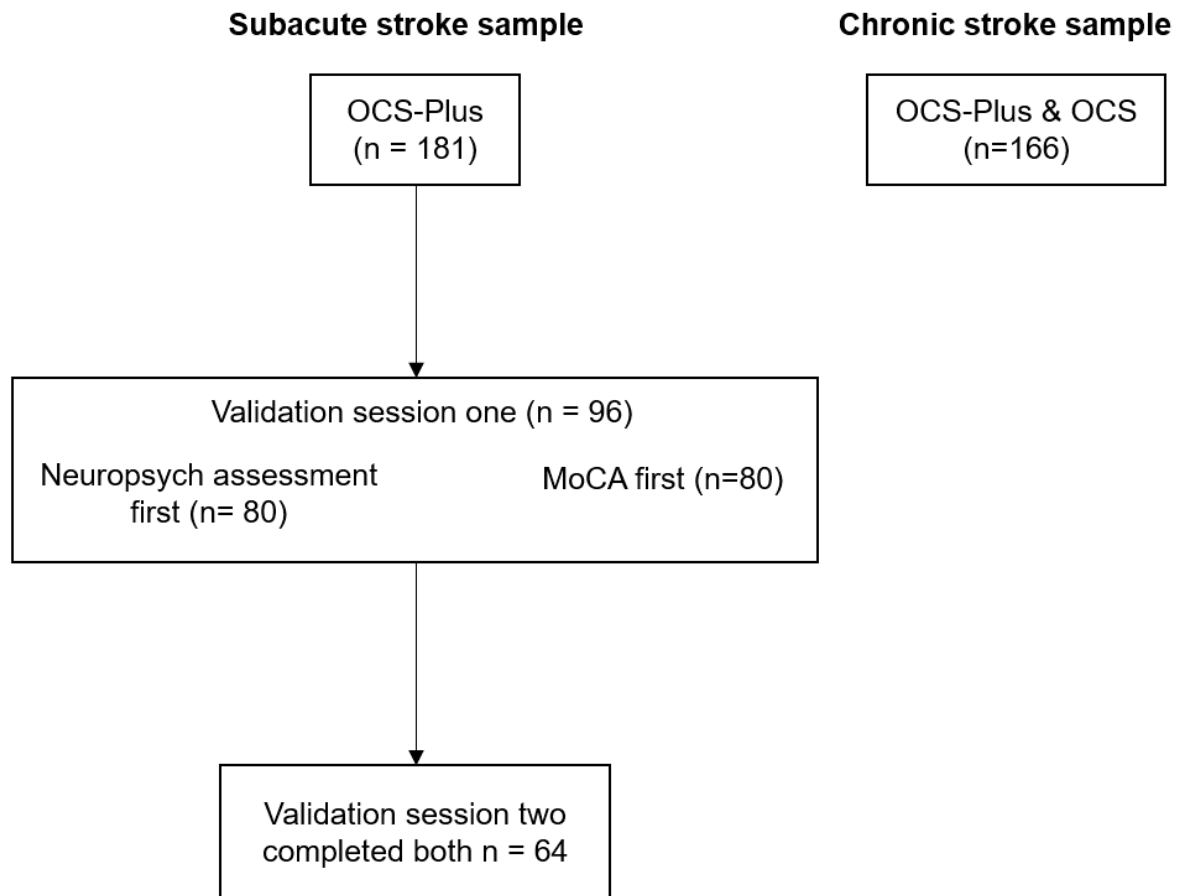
Subacute stroke sample

Chronic stroke sample

OCS-Plus
(n = 181)

OCS-Plus & OCS
(n=166)

Validation session one (n = 96)

Neuropsych assessment first (n= 80)

MoCA first (n=80)

Validation session two completed both n = 64